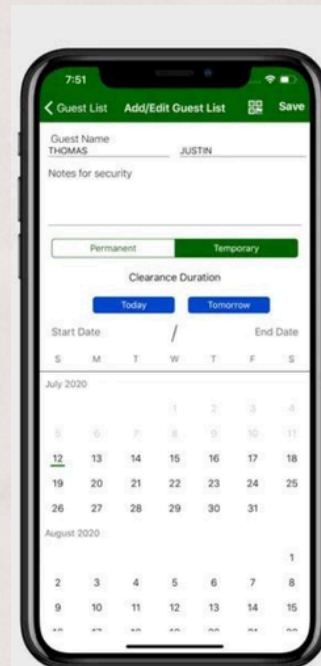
7:51

Guest List Add/Edit Guest List Save

Guest Name
THOMAS JUSTIN

Notes for security

Permanent Temporary

Clearance Duration

Today Tomorrow

Start Date / End Date

S M T W T F S

July 2020

1 2 3 4
5 6 7 8 9 10 11
12 13 14 15 16 17 18
19 20 21 22 23 24 25
26 27 28 29 30 31

August 2020

1
2 3 4 5 6 7 8
9 10 11 12 13 14 15
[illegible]